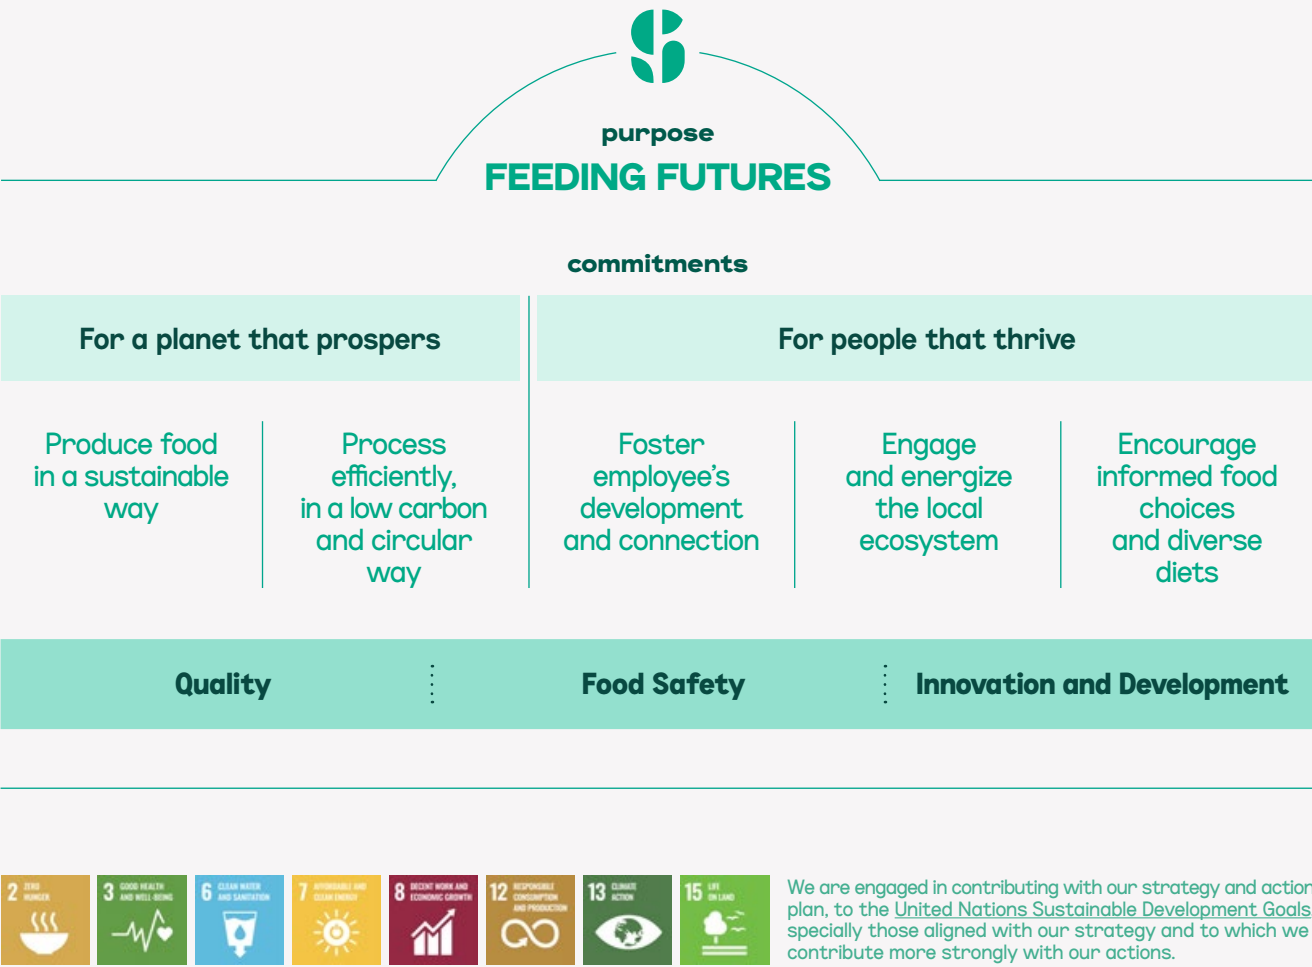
purpose
FEEDING FUTURES

commitments

For a planet that prospers

For people that thrive

Produce food in a sustainable way

Process efficiently, in a low carbon and circular way

Foster employee's development and connection

Engage and energize the local ecosystem

Encourage informed food choices and diverse diets

Quality

Food Safety

Innovation and Development

2 ZERO HUNGER

3 GOOD HEALTH AND WELL-BEING

6 CLEAN WATER AND SANITATION

7 AFFORDABLE AND CLEAN ENERGY

8 DECENT WORK AND ECONOMIC GROWTH

12 RESPONSIBLE CONSUMPTION AND PRODUCTION

13 CLIMATE ACTION

15 LIFE ON LAND

We are engaged in contributing with our strategy and action plan, to the United Nations Sustainable Development Goals specially those aligned with our strategy and to which we contribute more strongly with our actions.